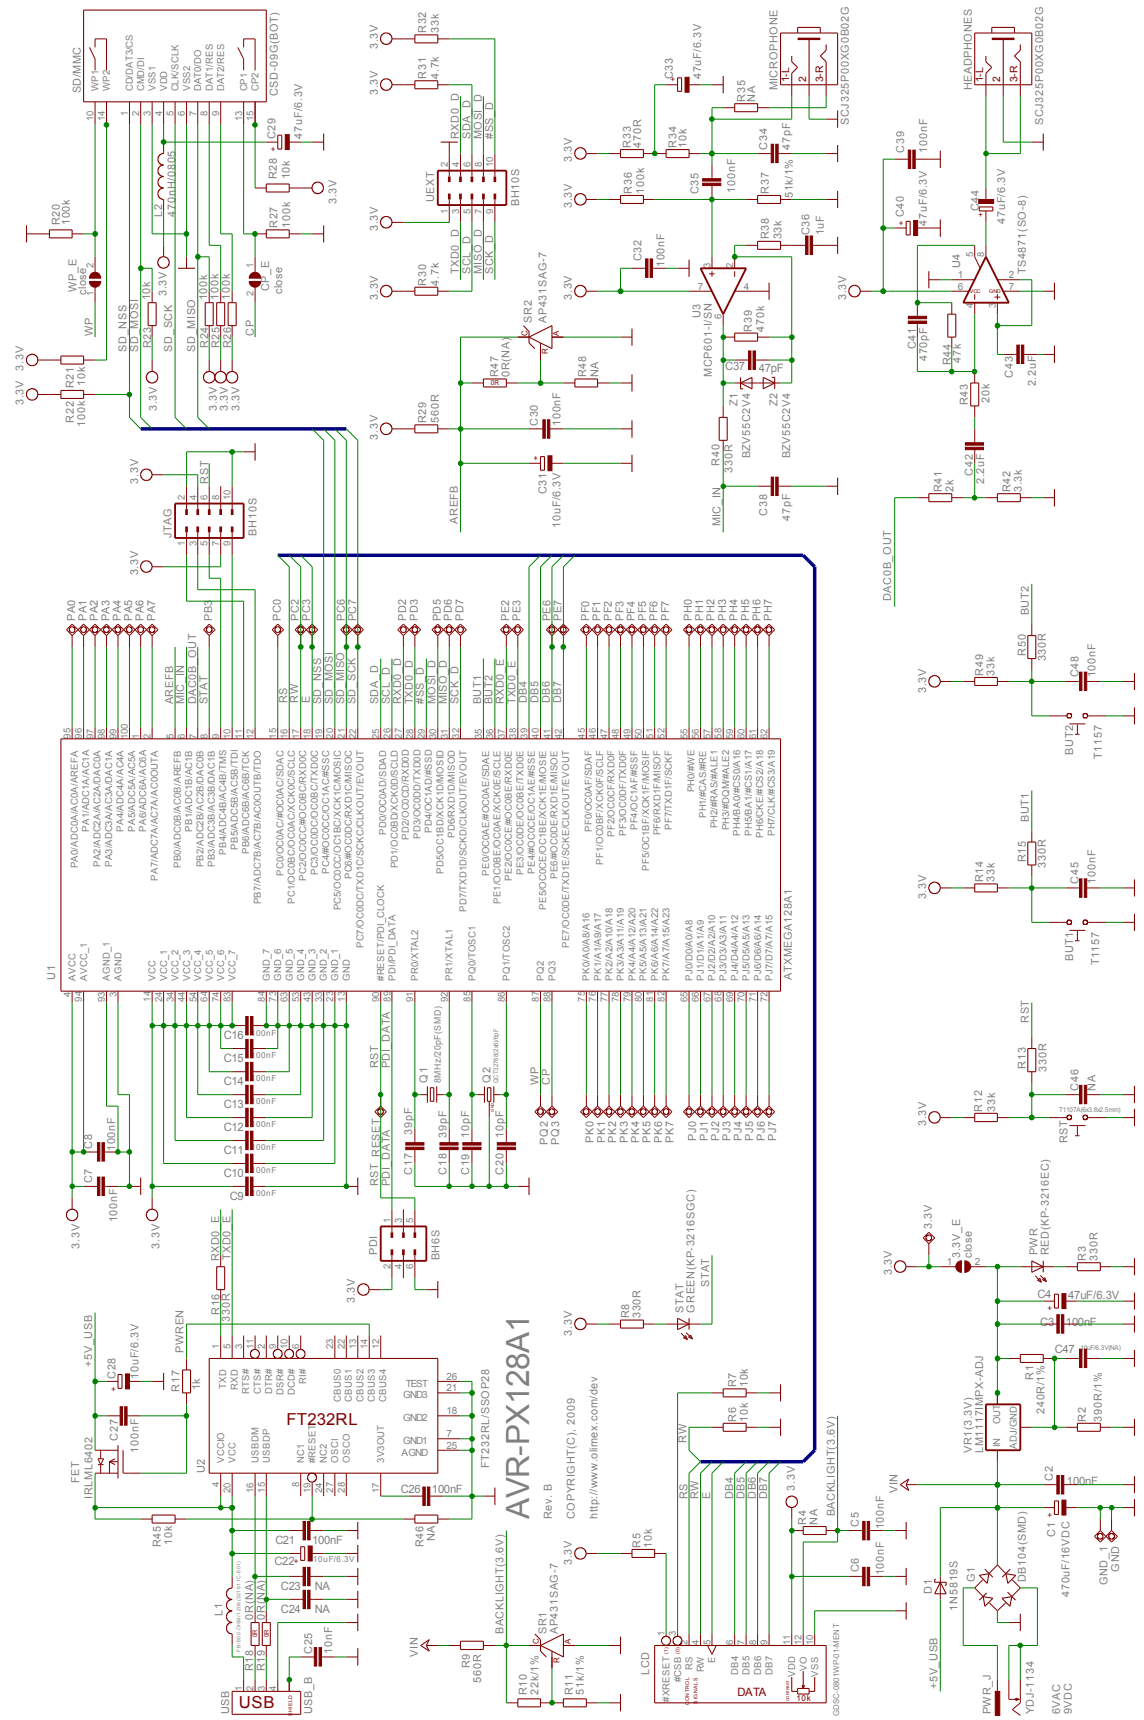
AVR-PX128A1
Rev. B
COPYRIGHT(C), 2009
http://www.olimex.com/dev

SD/MMC
CSD-09G(BOT)
WP1 WP2
CD/DAT3/CS CMD/DI VSS1 VDD CLK/SCLK VSS2 DAT0/DO DAT1/RES DAT2/RES
CP1 CP2
C29 47uF/6.3V
R28 10k
R27 100k
R20 100k
L2 470nH/0805
WP_E close
CP_E close
WP CP
SD_NSS SD_MOSI SD_SCK SD_MISO
R23 10k
R24 R25 R26 100k 100k 100k
R21 10k
R22 100k
3.3V

R32 33k
R31 4.7k
R30 4.7k
UEXT
BH10S
RXD0_D SDA_D MOSI_D #SS_D
TXD0_D SCL_D MISO_D SCK_D
SR2 AP431SAG-7
R47 0R(NA)
R48 NA
R29 560R
C30 100nF
C31 10uF/6.3V
AREFB

MICROPHONE
SCJ325P00XG0B02G
C33 47uF/6.3V
R35 NA
R33 470R
R34 10k
C34 47pF
R36 100k
C35 100nF
R37 51k/1%
R38 33k
C36 1uF
C32 100nF
U3 MCP601-I/SN
R39 470k
C37 47pF
Z1 BZV55C2V4
Z2 BZV55C2V4
R40 330R
C38 47pF
MIC_IN

HEADPHONES
SCJ325P00XG0B02G
C39 100nF
C40 47uF/6.3V
C44 47uF/6.3V
U4 TS4871(SO-8)
C41 470pF
R44 47k
C43 2.2uF
R43 20k
C42 2.2uF
R41 2k
R42 3.3k
DAC0B_OUT

JTAG
BH10S
RST

PA0 PA1 PA2 PA3 PA4 PA5 PA6 PA7 PB3 PC0 PC2 PC3 PC6 PC7 PD2 PD3 PD5 PD6 PD7 PE2 PE3 PE6 PE7 PF0 PF1 PF2 PF3 PF4 PF5 PF6 PF7 PH0 PH1 PH2 PH3 PH4 PH5 PH6 PH7
AREFB MIC_IN DAC0B_OUT STAT
RS RW E SD_NSS SD_MOSI SD_MISO SD_SCK
SDA_D SCL_D RXD0_D TXD0_D #SS_D MOSI_D MISO_D SCK_D
BUT1 BUT2 RXD0_E TXD0_E DB4 DB5 DB6 DB7

U1
ATXMEGA128A1
PA0/ADC0/AC0/AREFA
PA1/ADC1/AC1
PA2/ADC2/AC2/AC0
PA3/ADC3/AC3/DAC1
PA4/ADC4/AC4
PA5/ADC5/AC5
PA6/ADC6/AC6
PA7/ADC7/AC7/AC0OUT
PB0/ADC0/AC0/AREFB
PB1/ADC1/AC1
PB2/ADC2/AC2/DAC0
PB3/ADC3/AC3/DAC1
PB4/ADC4/AC4/TMS
PB5/ADC5/AC5/TDI
PB6/ADC6/AC6/TCK
PB7/ADC7/AC7/AC0OUT/TDO
PC0/OC0A/OC0AL/SDA
PC1/OC0B/OC0AH/XCK0/SCL
PC2/OC0C/OC0BL/RXD0
PC3/OC0D/OC0BH/TXD0
PC4/OC0C/OC0CL/#SS
PC5/OC1B/OC1CH/XCK1/MOSI
PC6/OC1D/OC0DL/RXD1/MISO
PC7/OC0D/OC1DH/TXD1/SCK/CLKOUT/EVOUT
PD0/OC0A/SDA
PD1/OC0B/XCK0/SCL
PD2/OC0C/RXD0
PD3/OC0D/TXD0
PD4/OC1A/#SS
PD5/OC1B/XCK1/MOSI
PD6/RXD1/MISO
PD7/TXD1/SCK/CLKOUT/EVOUT
PE0/OC0A/SDA
PE1/OC0B/XCK0/SCL
PE2/OC0C/RXD0
PE3/OC0D/TXD0
PE4/OC1A/#SS
PE5/OC1B/XCK1/MOSI
PE6/OC0D/RXD1/MISO
PE7/OC0D/TXD1/SCK/CLKOUT/EVOUT
PF0/OC0A/SDA
PF1/OC0B/XCK0/SCL
PF2/OC0C/RXD0
PF3/OC0D/TXD0
PF4/OC1A/#SS
PF5/OC1B/XCK1/MOSI
PF6/RXD1/MISO
PF7/TXD1/SCK
PH0/#WE
PH1/#CAS/#RE
PH2/#RAS/ALE1
PH3/#DQM/ALE2
PH4/BA0/#CS0/A16
PH5/BA1/#CS1/A17
PH6/CKE/#CS2/A18
PH7/CLK/#CS3/A19
AVCC AVCC_1 AGND_1 AGND
VCC VCC_1 VCC_2 VCC_3 VCC_4 VCC_5 VCC_6 VCC_7
GND_7 GND_6 GND_5 GND_4 GND_3 GND_2 GND_1 GND
#RESET/PDI_CLOCK PDI/PDI_DATA
PR0/XTAL2 PR1/XTAL1 PQ0/TOSC1 PQ1/TOSC2 PQ2 PQ3
PK0/A0/A8/A16 PK1/A1/A9/A17 PK2/A2/A10/A18 PK3/A3/A11/A19 PK4/A4/A12/A20 PK5/A5/A13/A21 PK6/A6/A14/A22 PK7/A7/A15/A23
PJ0/D0/A0/A8 PJ1/D1/A1/A9 PJ2/D2/A2/A10 PJ3/D3/A3/A11 PJ4/D4/A4/A12 PJ5/D5/A5/A13 PJ6/D6/A6/A14 PJ7/D7/A7/A15

C16 C15 C14 C13 C12 C11 C10 C9 100nF
C8 100nF
C7 100nF
RST PDI_DATA
Q1 8MHz/20pF(SMD)
Q2 32.768kHz/6pF
C17 39pF C18 39pF C19 10pF C20 10pF
WP CP
PQ2 PQ3 PK0 PK1 PK2 PK3 PK4 PK5 PK6 PK7 PJ0 PJ1 PJ2 PJ3 PJ4 PJ5 PJ6 PJ7
RST_RESET PDI_DATA
PDI BH6S

RXD0_E TXD0_E
R16 330R
+5V_USB
C28 10uF/6.3V
PWREN
R17 1k
C27 100nF
FET IRLML6402
U2
FT232RL
FT232RL/SSOP28
TXD RXD RTS# CTS# DTR# DSR# DCD# RI#
VCCIO VCC
USBDM USBDP
NC1 #RESET NC2 OSCI OSCO
CBUS0 CBUS1 CBUS2 CBUS3 CBUS4
3V3OUT
TEST GND3 GND2 GND1 AGND
C26 100nF
R45 10k
R46 NA
C21 100nF
C22 10uF/6.3V
C23 NA
C24 NA
L1
R18 R19 0R(NA) 0R(NA)
C25 10nF
USB USB_B

R8 330R
STAT GREEN(KP-3216SGC)
R7 10k
R6 10k
RW RS RW E DB4 DB5 DB6 DB7
BACKLIGHT(3.6V)
R5 10k
R4 NA
C5 100nF
C6 100nF
VIN
R9 560R
SR1 AP431SAG-7
R10 22k/1%
R11 51k/1%
LCD
GDC-0801WP-01MENT
#XRESET #CSB RS RW E DB4 DB5 DB6 DB7 VDD VO VSS
DATA
10k

R49 33k
R50 330R
C48 100nF
BUT2 T1157
R14 33k
R15 330R
C45 100nF
BUT1 T1157
R12 33k
R13 330R
C46 NA
RST T1107A(6x3.8x2.5mm)

3.3V_E close
PWR RED(KP-3216EC)
R3 330R
C4 47uF/6.3V
C3 100nF
C47 10uF/6.3V(NA)
VR1(3.3V) LM1117IMPX-ADJ
IN OUT ADJ/GND
R1 240R/1%
R2 390R/1%
C2 100nF
C1 470uF/16VDC
VIN
D1 1N5819S
G1 DB104(SMD)
GND_1 GND
+5V_USB
PWR_J
YDJ-1134
6VAC 9VDC
3.3V